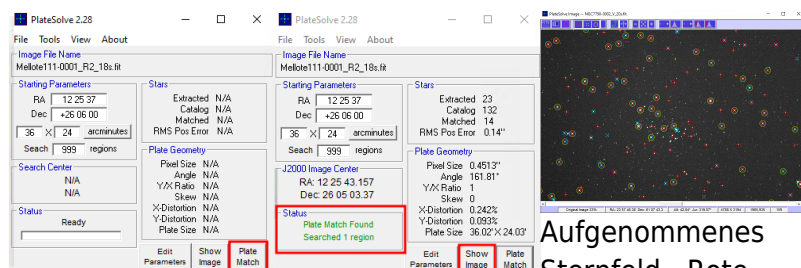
PlateSolve 2.28

File Tools View About

Image File Name
Mellote111-0001_R2_18s.fit

Starting Parameters
RA 12 25 37
Dec +26 06 00
36 X 24 arcminutes
Seach 999 regions

Stars
Extracted N/A
Catalog N/A
Matched N/A
RMS Pos Error N/A

Search Center
N/A
N/A

Plate Geometry
Pixel Size N/A
Angle N/A
Y/X Ratio N/A
Skew N/A
X-Distortion N/A
Y-Distortion N/A
Plate Size N/A

Status
Ready

Edit Parameters
Show Image
Plate Match

PlateSolve 2.28

File Tools View About

Image File Name
Mellote111-0001_R2_18s.fit

Starting Parameters
RA 12 25 37
Dec +26 06 00
36 X 24 arcminutes
Seach 999 regions

Stars
Extracted 23
Catalog 132
Matched 14
RMS Pos Error 0.14''

J2000 Image Center
RA: 12 25 43.157
Dec: 26 05 03.37

Plate Geometry
Pixel Size 0.4513''
Angle 161.81°
Y/X Ratio 1
Skew 0
X-Distortion 0.242%
Y-Distortion 0.093%
Plate Size 36.02'X 24.03'

Status
Plate Match Found
Searched 1 region

Edit Parameters
Show Image
Plate Match

PlateSolve Image - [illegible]

Aufgenommenes Sternfeld - Rote